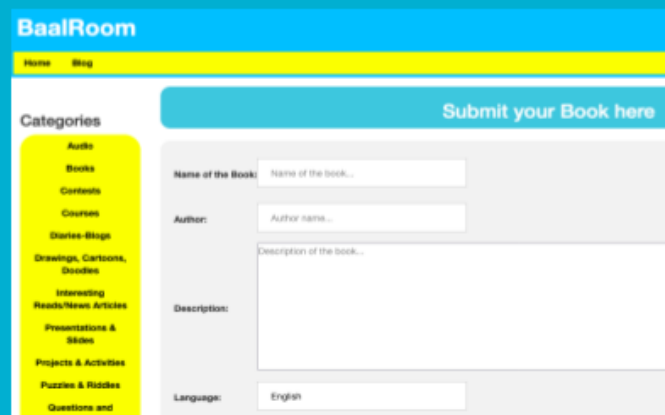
BaalRoom

Home Blog

Categories

Audio
Books
Contests
Courses
Diaries-Blogs
Drawings, Cartoons, Doodles
Interesting Reads/News Articles
Presentations & Slides
Projects & Activities
Puzzles & Riddles
Questions and

Submit your Book here

Name of the Book: Name of the book...

Author: Author name...

Description: Description of the book...

Language: English